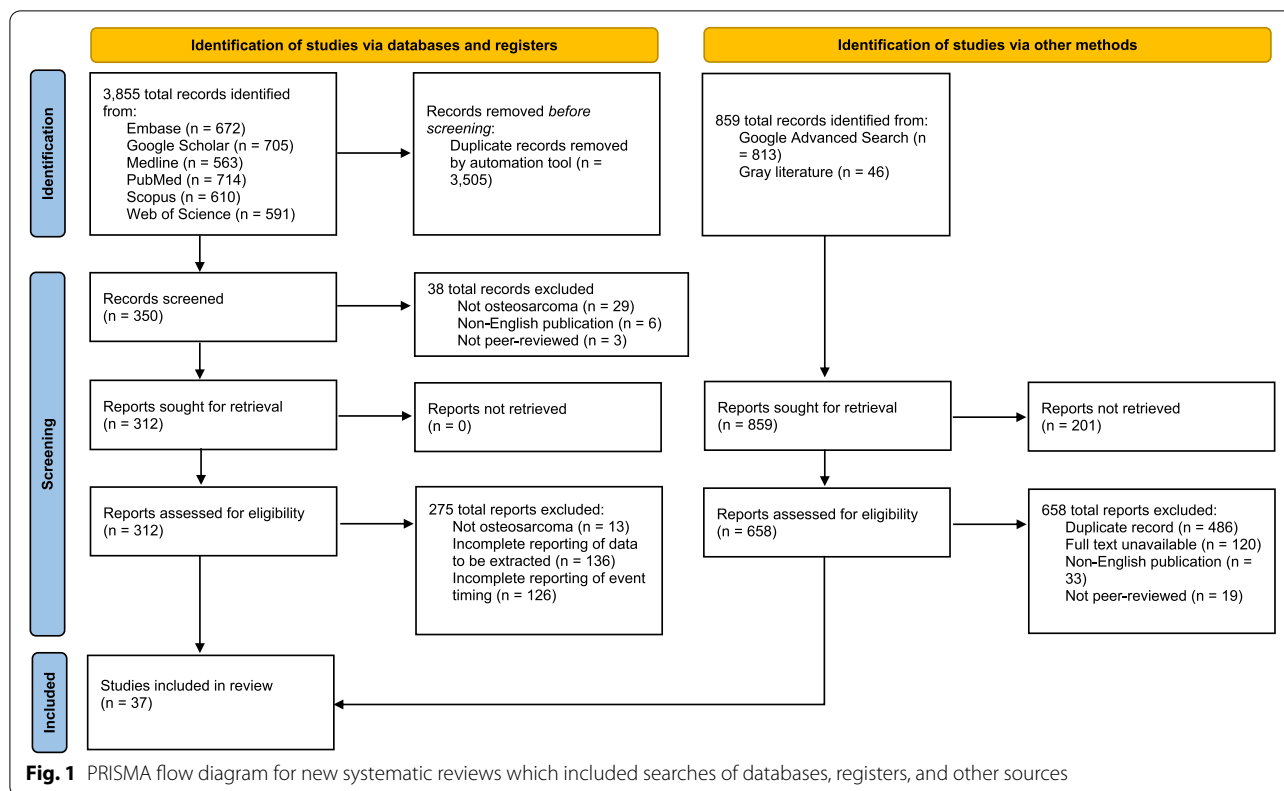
Identification of studies via databases and registers

Identification of studies via other methods

Identification

3,855 total records identified from:
Embase (n = 672)
Google Scholar (n = 705)
Medline (n = 563)
PubMed (n = 714)
Scopus (n = 610)
Web of Science (n = 591)

Records removed *before screening*:
Duplicate records removed by automation tool (n = 3,505)

859 total records identified from:
Google Advanced Search (n = 813)
Gray literature (n = 46)

Screening

Records screened
(n = 350)

38 total records excluded
Not osteosarcoma (n = 29)
Non-English publication (n = 6)
Not peer-reviewed (n = 3)

Reports sought for retrieval
(n = 312)

Reports not retrieved
(n = 0)

Reports sought for retrieval
(n = 859)

Reports not retrieved
(n = 201)

Reports assessed for eligibility
(n = 312)

275 total reports excluded:
Not osteosarcoma (n = 13)
Incomplete reporting of data to be extracted (n = 136)
Incomplete reporting of event timing (n = 126)

Reports assessed for eligibility
(n = 658)

658 total reports excluded:
Duplicate record (n = 486)
Full text unavailable (n = 120)
Non-English publication (n = 33)
Not peer-reviewed (n = 19)

Included

Studies included in review
(n = 37)

**Fig. 1** PRISMA flow diagram for new systematic reviews which included searches of databases, registers, and other sources